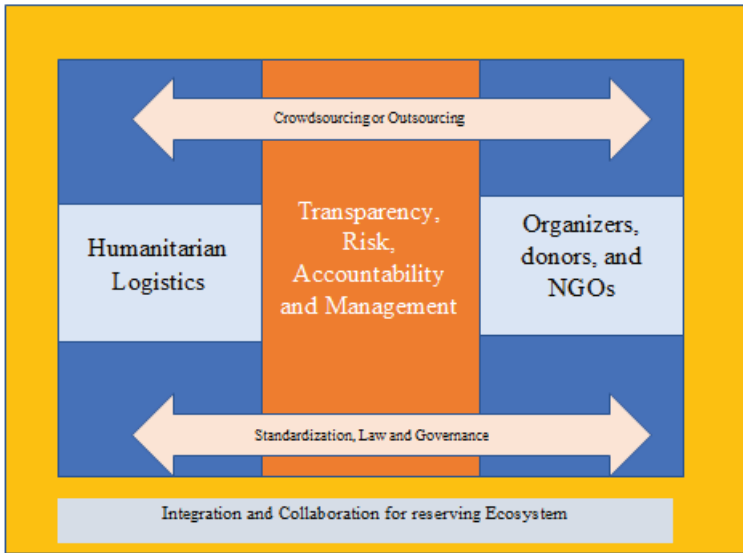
Crowdsourcing or Outsourcing

Humanitarian Logistics

Transparency, Risk, Accountability and Management

Organizers, donors, and NGOs

Standardization, Law and Governance

Integration and Collaboration for reserving Ecosystem